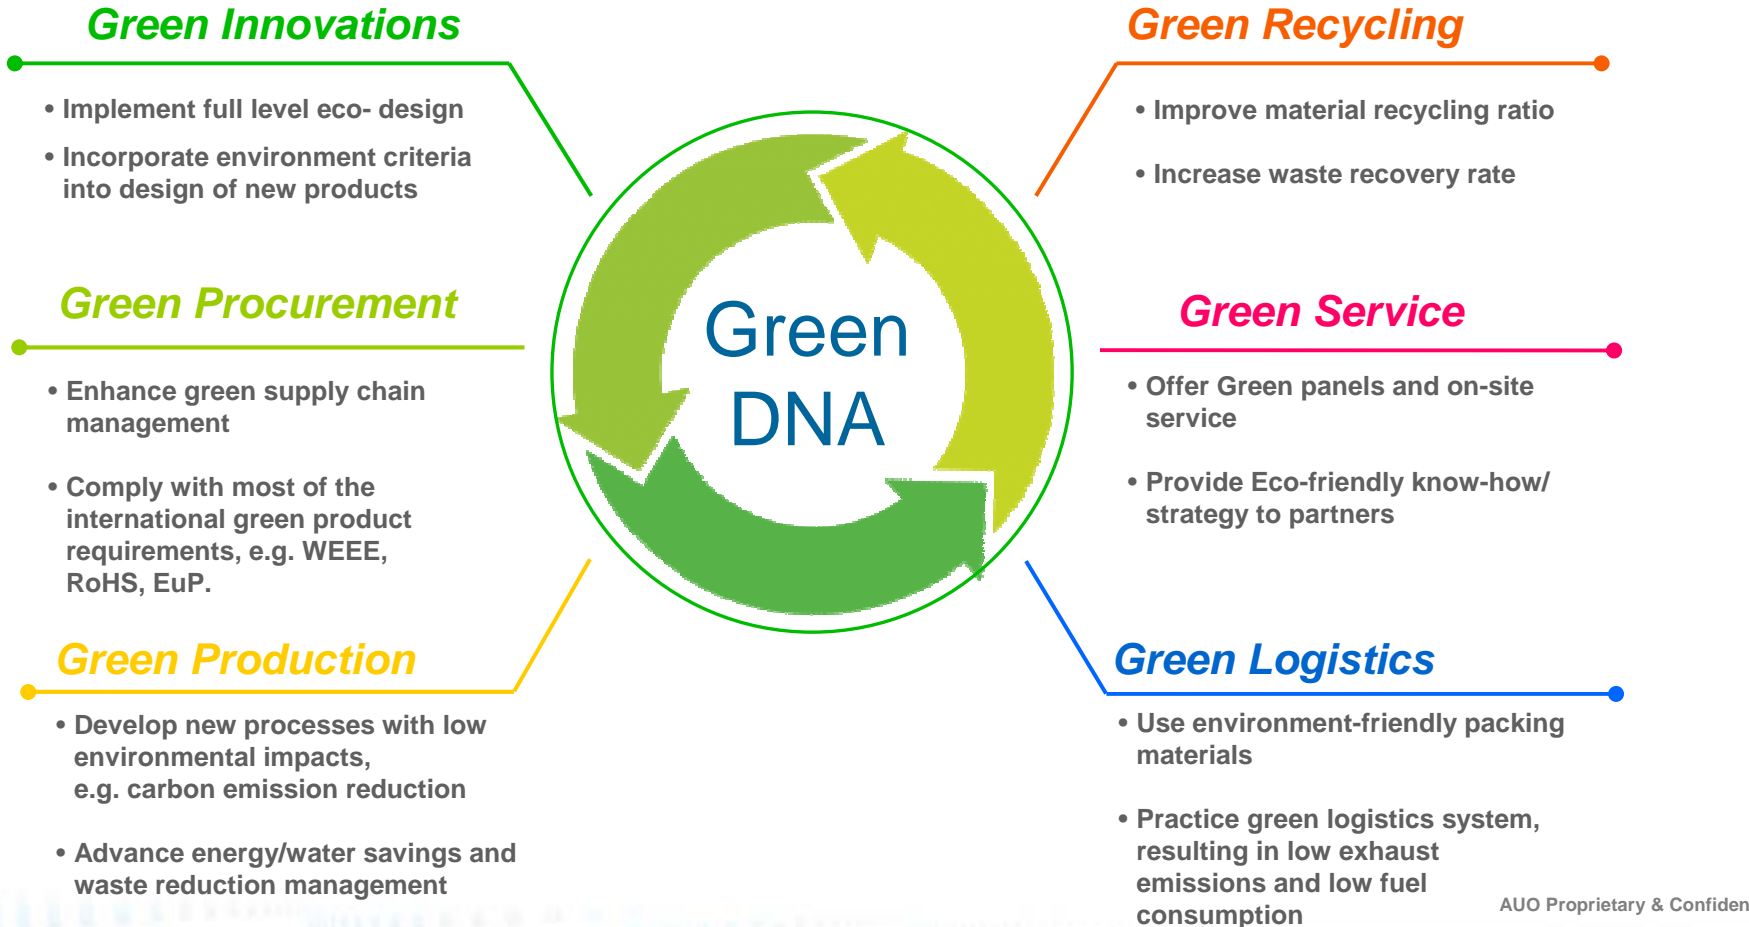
Green Innovations

• Implement full level eco- design

• Incorporate environment criteria into design of new products

Green Recycling

• Improve material recycling ratio

• Increase waste recovery rate

Green Procurement

• Enhance green supply chain management

• Comply with most of the international green product requirements, e.g. WEEE, RoHS, EuP.

Green DNA

Green Service

• Offer Green panels and on-site service

• Provide Eco-friendly know-how/ strategy to partners

Green Production

• Develop new processes with low environmental impacts, e.g. carbon emission reduction

• Advance energy/water savings and waste reduction management

Green Logistics

• Use environment-friendly packing materials

• Practice green logistics system, resulting in low exhaust emissions and low fuel consumption

AUO Proprietary & Confiden